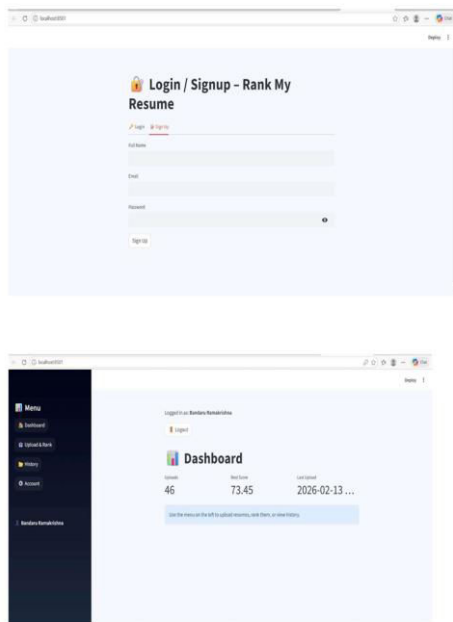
localhost:8501

Deploy

🔐 Login / Signup – Rank My Resume

Login Sign Up

Full Name

Email

Password

Sign Up

localhost:8501

Deploy

Menu

Dashboard

Upload & Rank

History

Account

Bandaru Ramakrishna

Logged in as: Bandaru Ramakrishna

Logout

Dashboard

Uploads
46

Best Score
73.45

Last Upload
2026-02-13 ...

Use the menu on the left to upload resumes, rank them, or view history.